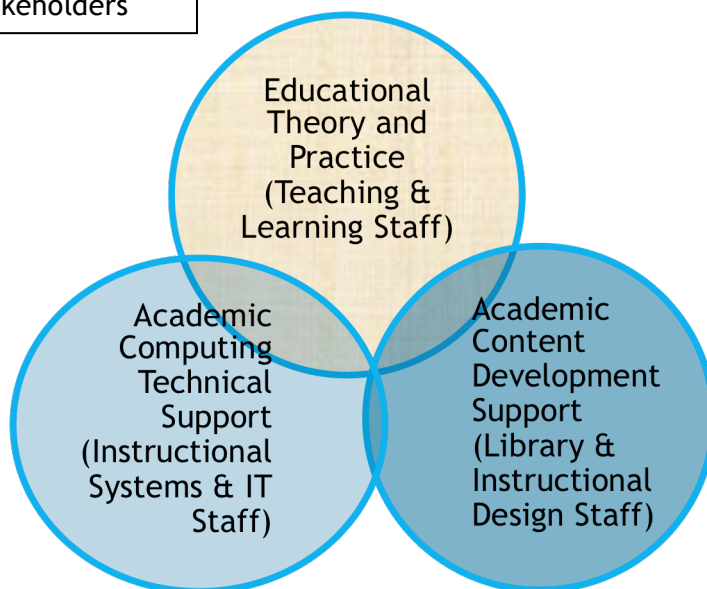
kenolders

Educational Theory and Practice (Teaching & Learning Staff)

Academic Computing Technical Support (Instructional Systems & IT Staff)

Academic Content Development Support (Library & Instructional Design Staff)